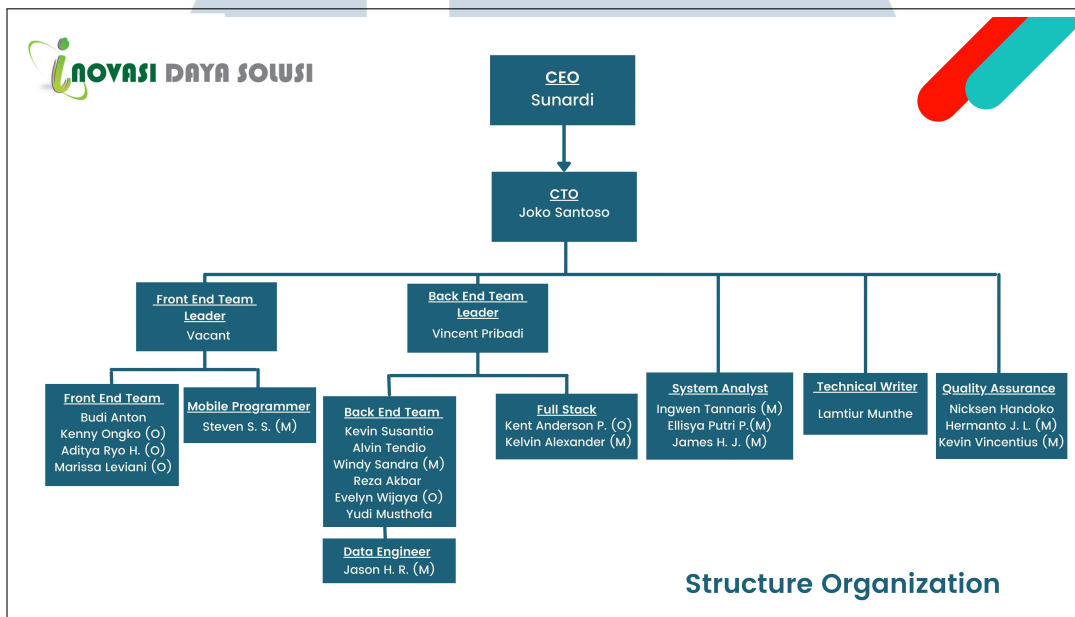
INOVASI DAYA SOLUSI

CEO
Sunardi

CTO
Joko Santoso

Front End Team Leader
Vacant

Back End Team Leader
Vincent Pribadi

Front End Team
Budi Anton
Kenny Ongko (O)
Aditya Ryo H. (O)
Marissa Leviani (O)

Mobile Programmer
Steven S. S. (M)

Back End Team
Kevin Susantio
Alvin Tendio
Windy Sandra (M)
Reza Akbar
Evelyn Wijaya (O)
Yudi Musthofa

Data Engineer
Jason H. R. (M)

Full Stack
Kent Anderson P. (O)
Kelvin Alexander (M)

System Analyst
Ingwen Tannaris (M)
Ellisya Putri P.(M)
James H. J. (M)

Technical Writer
Lamtiur Munthe

Quality Assurance
Nicksen Handoko
Hermanto J. L. (M)
Kevin Vincentius (M)

Structure Organization